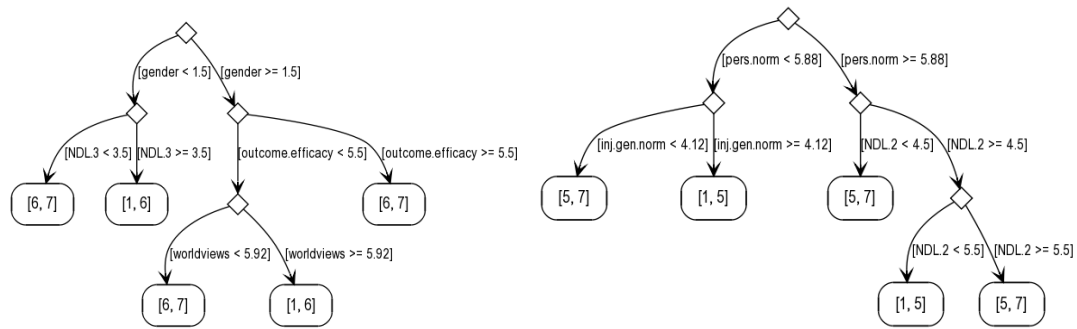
[gender < 1.5]
[gender >= 1.5]
[NDL.3 < 3.5]
[NDL.3 >= 3.5]
[outcome.efficacy < 5.5]
[outcome.efficacy >= 5.5]
[6, 7]
[1, 6]
[6, 7]
[worldviews < 5.92]
[worldviews >= 5.92]
[6, 7]
[1, 6]

[pers.norm < 5.88]
[pers.norm >= 5.88]
[inj.gen.norm < 4.12]
[inj.gen.norm >= 4.12]
[NDL.2 < 4.5]
[NDL.2 >= 4.5]
[5, 7]
[1, 5]
[5, 7]
[NDL.2 < 5.5]
[NDL.2 >= 5.5]
[1, 5]
[5, 7]